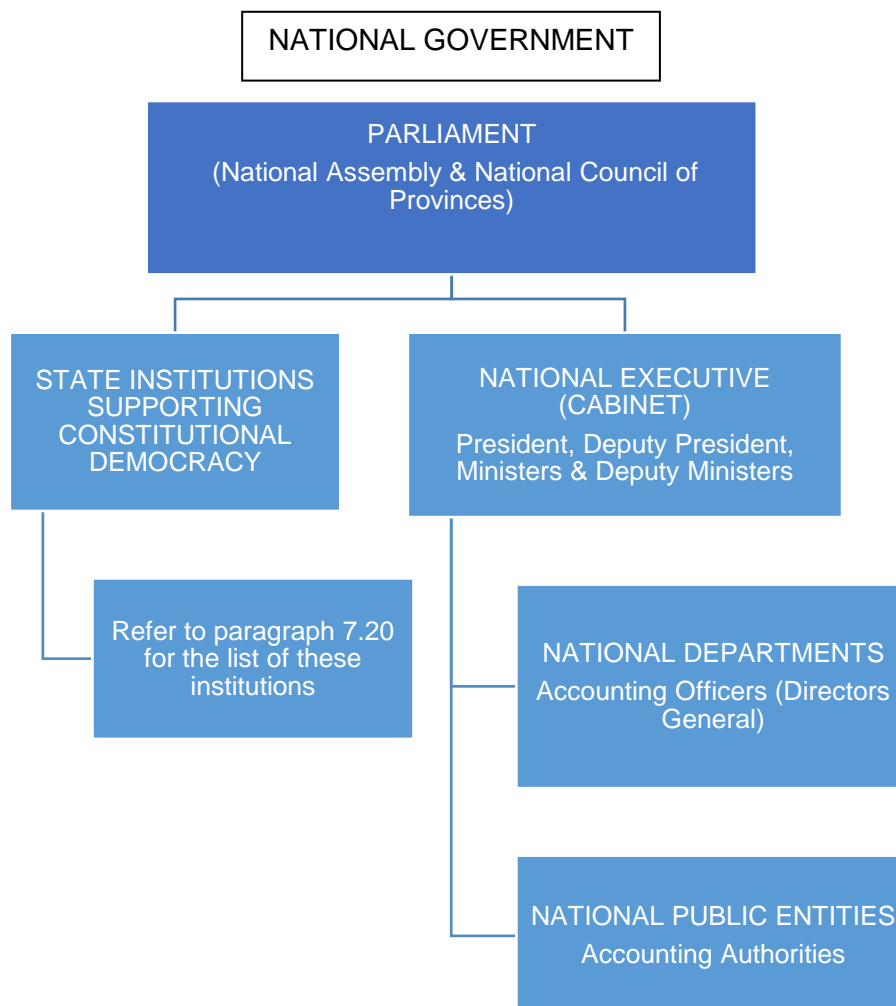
NATIONAL GOVERNMENT

PARLIAMENT
(National Assembly & National Council of Provinces)

STATE INSTITUTIONS SUPPORTING CONSTITUTIONAL DEMOCRACY

NATIONAL EXECUTIVE (CABINET)
President, Deputy President, Ministers & Deputy Ministers

Refer to paragraph 7.20 for the list of these institutions

NATIONAL DEPARTMENTS
Accounting Officers (Directors General)

NATIONAL PUBLIC ENTITIES
Accounting Authorities